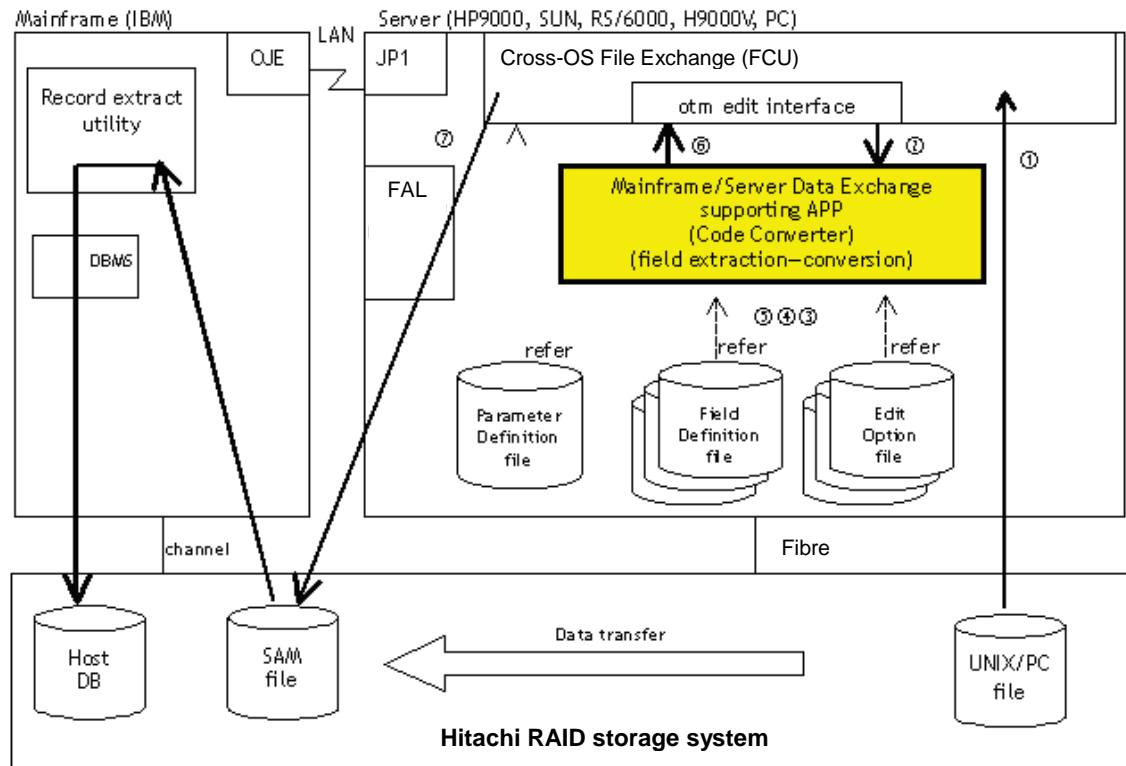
Mainframe (IBM)

OJE

LAN

Server (HP9000, SUN, RS/6000, H9000V, PC)

JP1

Cross-OS File Exchange (FCU)

Record extract utility

otm edit interface

⑦

⑥

⑦

①

FAL

Mainframe/Server Data Exchange supporting APP (Code Converter) (field extraction–conversion)

DBMS

⑤④③

refer

refer

refer

Parameter Definition file

Field Definition file

Edit Option file

channel

Fibre

Data transfer

Host DB

SAM file

UNIX/PC file

Hitachi RAID storage system